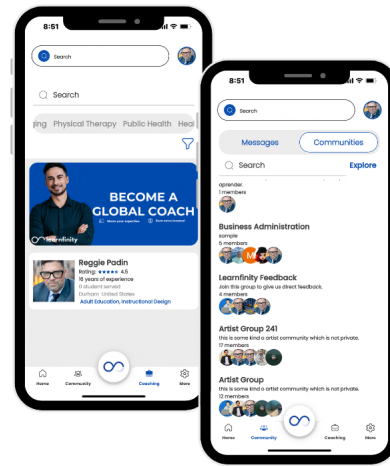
8:51

Search

Search

ying Physical Therapy Public Health Heal

BECOME A GLOBAL COACH

Monetize your expertise

Share career knowledge

learnfinity

Reggie Padin
Rating: ★★★★★ 4.5
16 years of experience
0 student served
Durham, United States
Adult Education, Instructional Design

Home Community Coaching More

8:51

Search

Messages Communities

Search Explore

aprender.
1 members

Business Administration
sample
5 members

Learnfinity Feedback
Join this group to give us direct feedback.
4 members

Artist Group 241
this is some kind artist community which is not private.
17 members

Artist Group
this is some kind artist community which is not private.
12 members

Home Community Coaching More